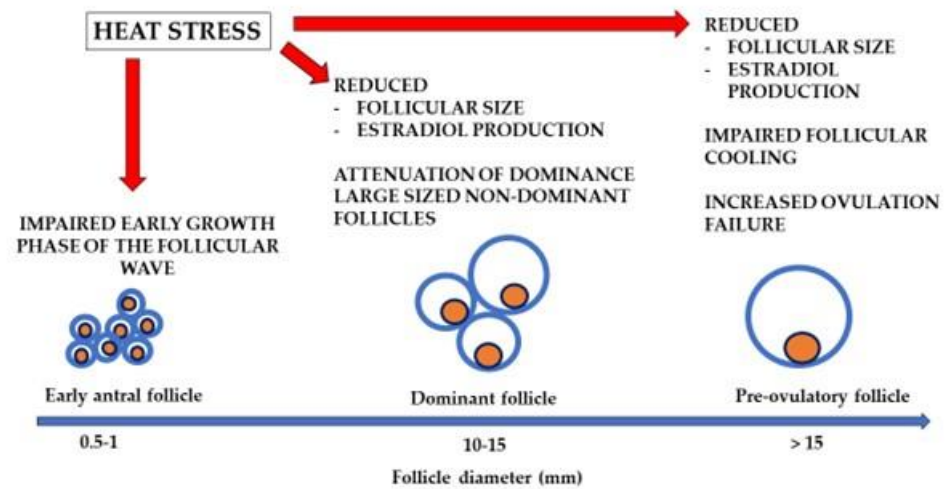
HEAT STRESS

IMPAIRED EARLY GROWTH PHASE OF THE FOLLICULAR WAVE

REDUCED
- FOLLICULAR SIZE
- ESTRADIOL PRODUCTION

ATTENUATION OF DOMINANCE
LARGE SIZED NON-DOMINANT FOLLICLES

REDUCED
- FOLLICULAR SIZE
- ESTRADIOL PRODUCTION

IMPAIRED FOLLICULAR COOLING

INCREASED OVULATION FAILURE

Early antral follicle

Dominant follicle

Pre-ovulatory follicle

0.5-1

10-15

> 15

Follicle diameter (mm)